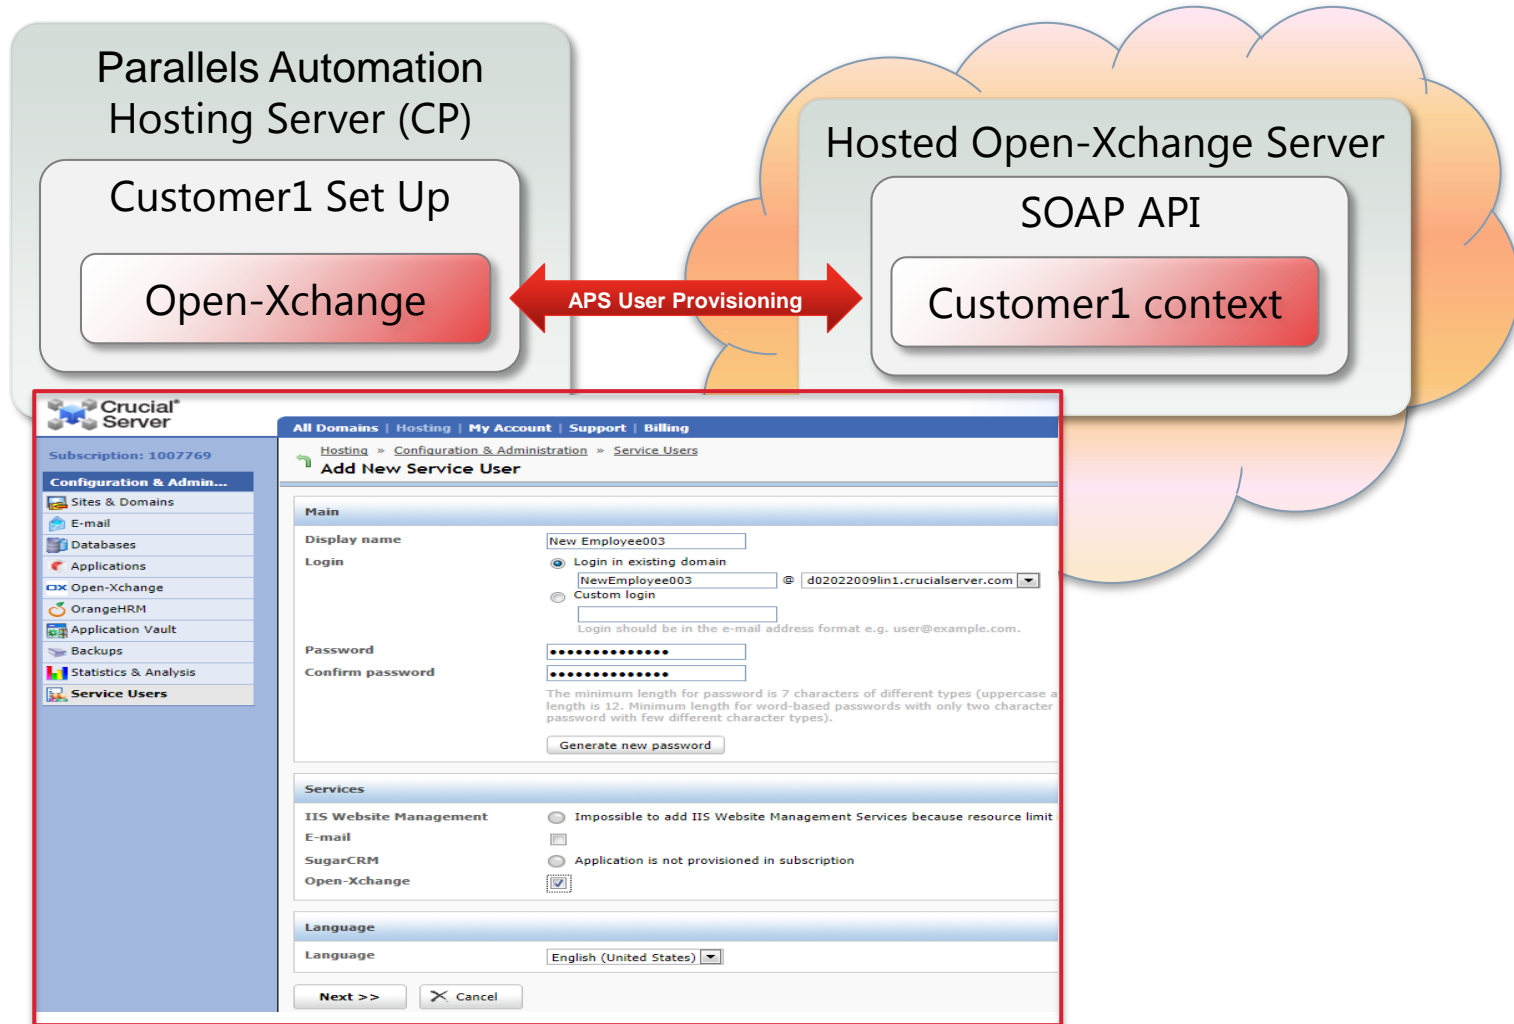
Parallels Automation Hosting Server (CP)

Customer1 Set Up

Open-Xchange

APS User Provisioning

Hosted Open-Xchange Server

SOAP API

Customer1 context

Crucial Server

Subscription: 1007769

Configuration & Admin...
Sites & Domains
E-mail
Databases
Applications
Open-Xchange
OrangeHRM
Application Vault
Backups
Statistics & Analysis
Service Users

All Domains | Hosting | My Account | Support | Billing

Hosting » Configuration & Administration » Service Users
Add New Service User

Main

Display name New Employee003
Login Login in existing domain
NewEmployee003 @ d02022009lin1.crucialserver.com
Custom login
Login should be in the e-mail address format e.g. user@example.com.
Password ••••••••••••••
Confirm password ••••••••••••••
The minimum length for password is 7 characters of different types (uppercase a length is 12. Minimum length for word-based passwords with only two character password with few different character types).
Generate new password

Services

IIS Website Management Impossible to add IIS Website Management Services because resource limit
E-mail
SugarCRM Application is not provisioned in subscription
Open-Xchange

Language

Language English (United States)

Next >> Cancel